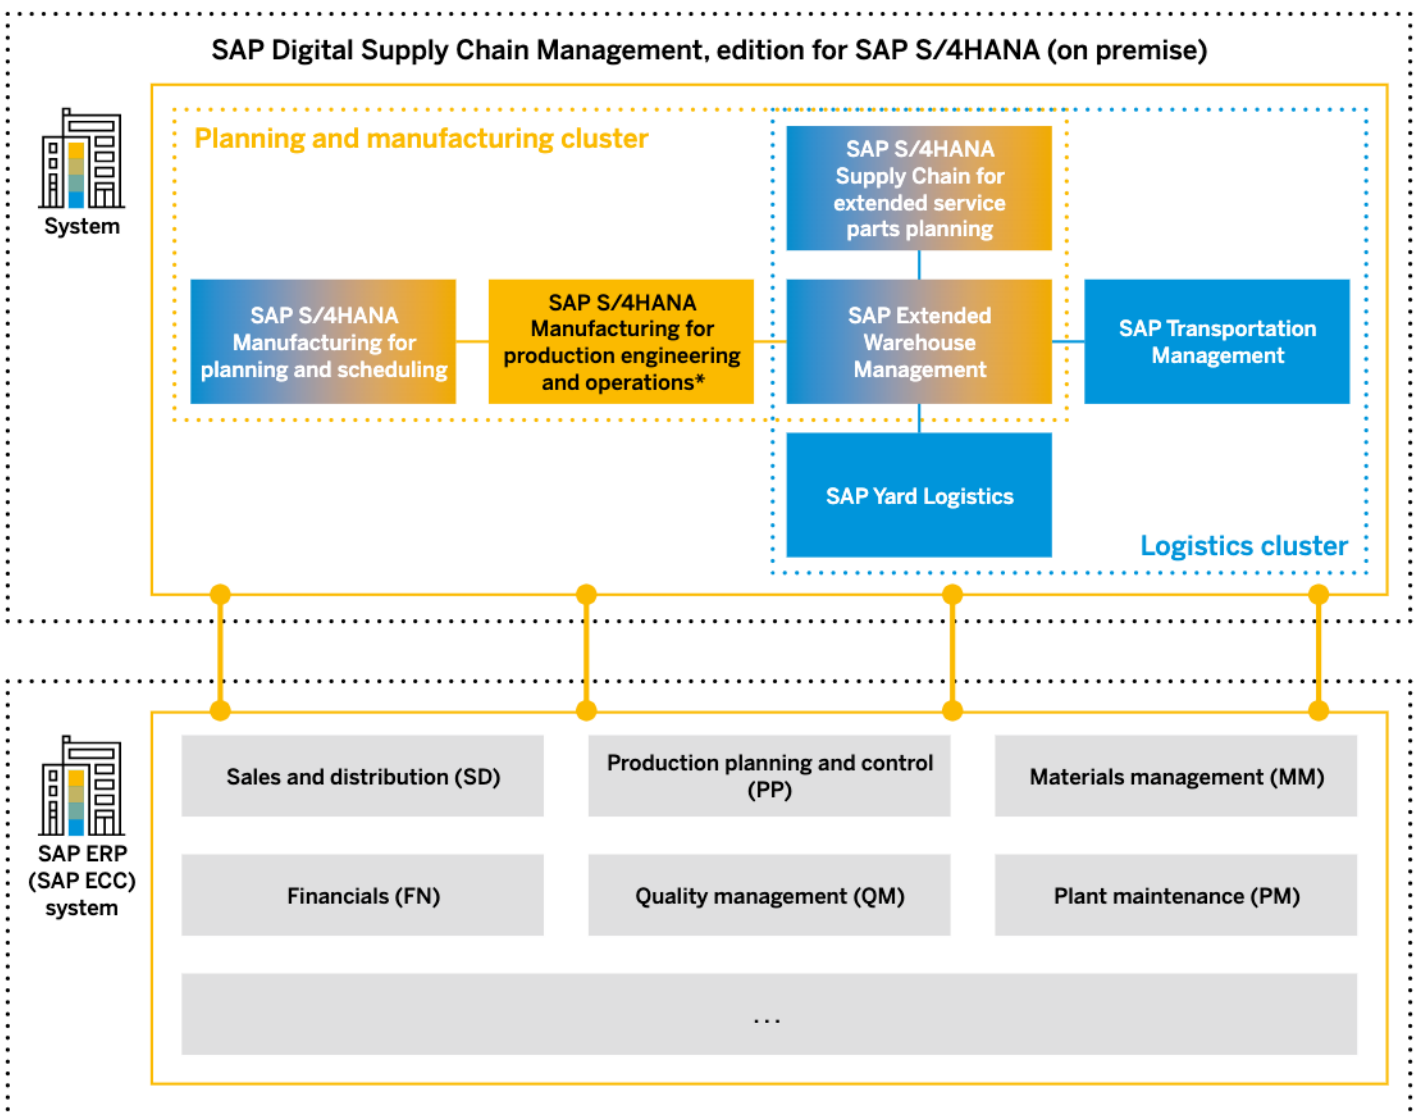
SAP Digital Supply Chain Management, edition for SAP S/4HANA (on premise)

System

Planning and manufacturing cluster

SAP S/4HANA Supply Chain for extended service parts planning

SAP S/4HANA Manufacturing for planning and scheduling

SAP S/4HANA Manufacturing for production engineering and operations*

SAP Extended Warehouse Management

SAP Transportation Management

SAP Yard Logistics

Logistics cluster

SAP ERP (SAP ECC) system

Sales and distribution (SD)

Production planning and control (PP)

Materials management (MM)

Financials (FN)

Quality management (QM)

Plant maintenance (PM)

...